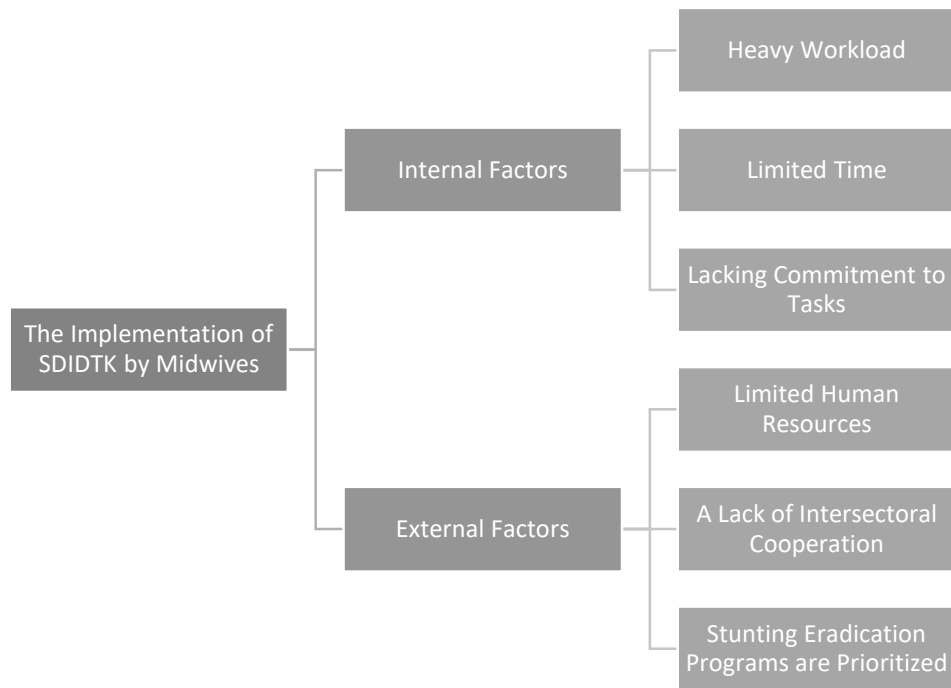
The Implementation of SDIDTK by Midwives

Internal Factors

Heavy Workload

Limited Time

Lacking Commitment to Tasks

External Factors

Limited Human Resources

A Lack of Intersectoral Cooperation

Stunting Eradication Programs are Prioritized